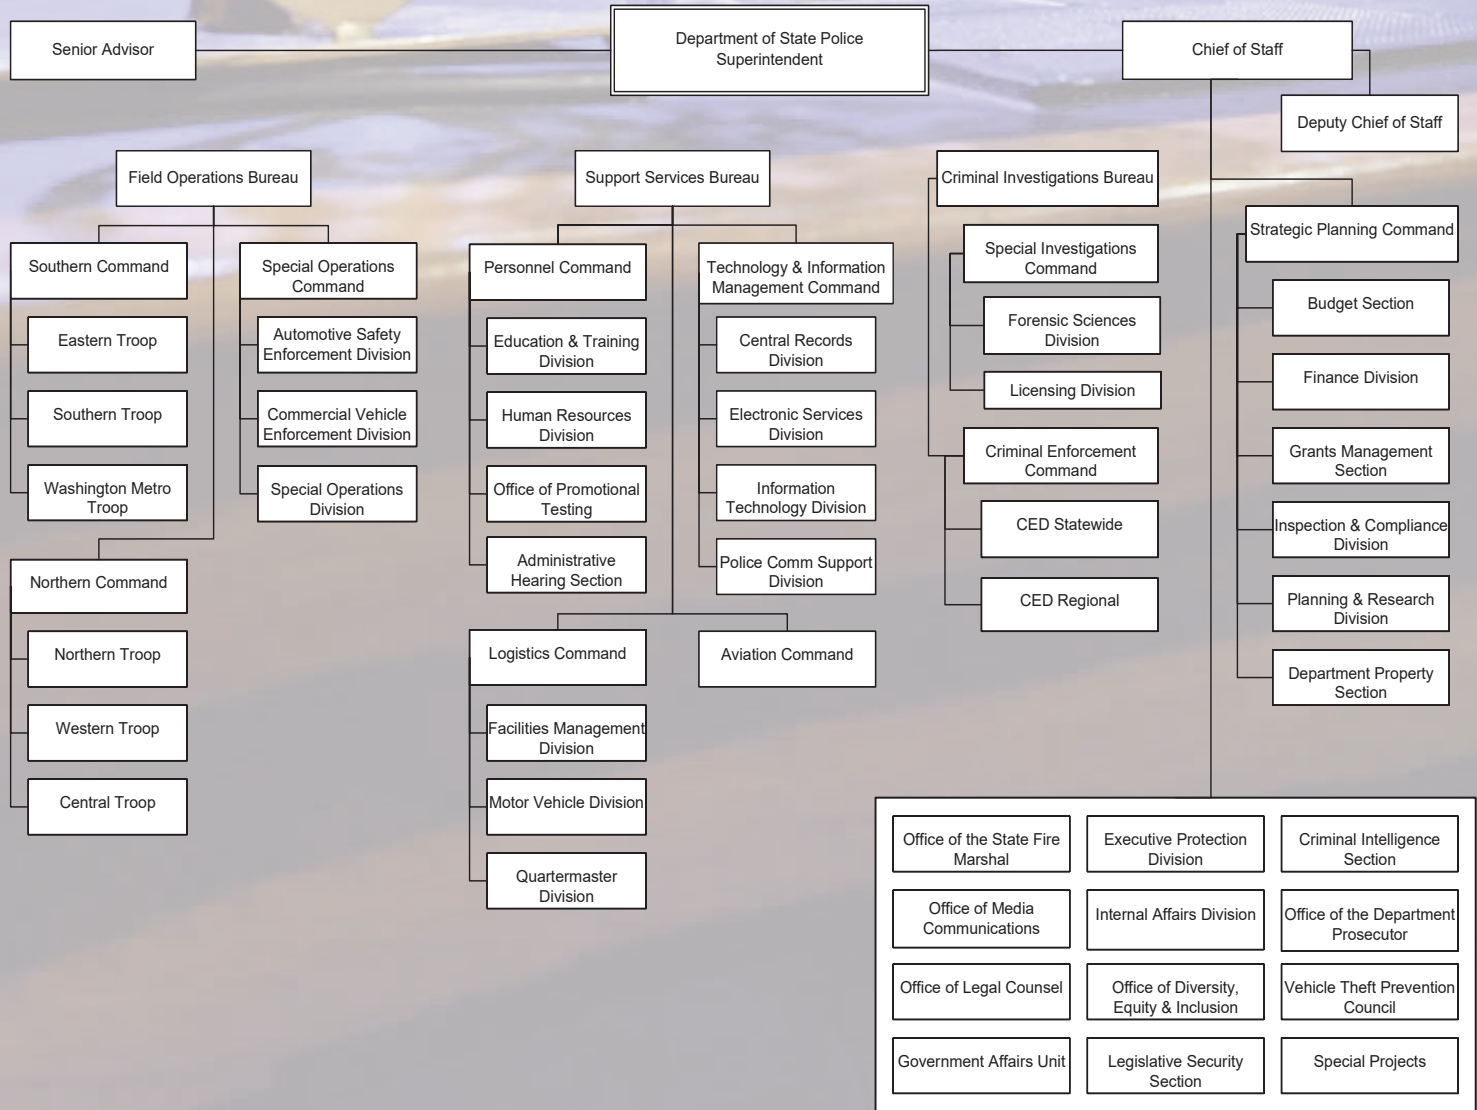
Senior Advisor

Department of State Police Superintendent

Chief of Staff

Deputy Chief of Staff

Field Operations Bureau

Southern Command

Eastern Troop

Southern Troop

Washington Metro Troop

Special Operations Command

Automotive Safety Enforcement Division

Commercial Vehicle Enforcement Division

Special Operations Division

Northern Command

Northern Troop

Western Troop

Central Troop

Support Services Bureau

Personnel Command

Education & Training Division

Human Resources Division

Office of Promotional Testing

Administrative Hearing Section

Technology & Information Management Command

Central Records Division

Electronic Services Division

Information Technology Division

Police Comm Support Division

Logistics Command

Facilities Management Division

Motor Vehicle Division

Quartermaster Division

Aviation Command

Criminal Investigations Bureau

Special Investigations Command

Forensic Sciences Division

Licensing Division

Criminal Enforcement Command

CED Statewide

CED Regional

Strategic Planning Command

Budget Section

Finance Division

Grants Management Section

Inspection & Compliance Division

Planning & Research Division

Department Property Section

Office of the State Fire Marshal

Executive Protection Division

Criminal Intelligence Section

Office of Media Communications

Internal Affairs Division

Office of the Department Prosecutor

Office of Legal Counsel

Office of Diversity, Equity & Inclusion

Vehicle Theft Prevention Council

Government Affairs Unit

Legislative Security Section

Special Projects